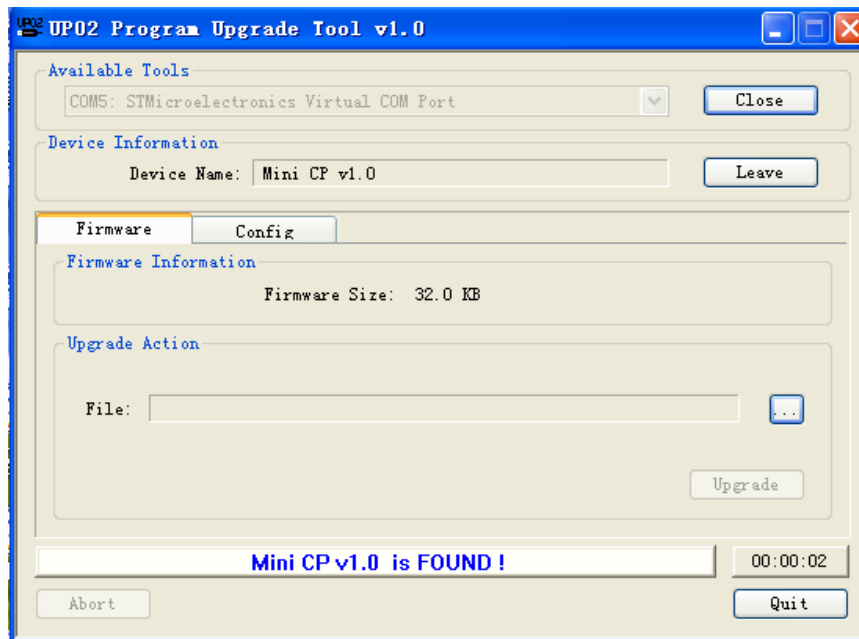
UP02 UP02 Program Upgrade Tool v1.0

Available Tools

COM5: STMicroelectronics Virtual COM Port

Close

Device Information

Device Name: Mini CP v1.0

Leave

Firmware

Config

Firmware Information

Firmware Size: 32.0 KB

Upgrade Action

File:

...

Upgrade

Mini CP v1.0 is FOUND !

00:00:02

Abort

Quit